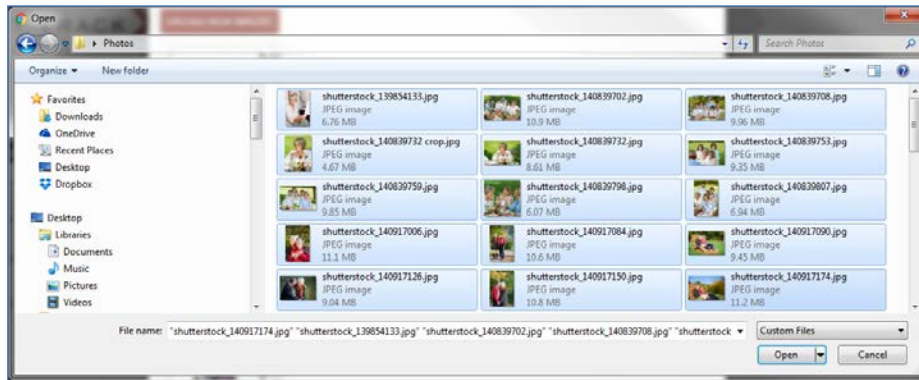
Open

Photos

Search Photos

Organize ▾ New folder

Favorites
Downloads
OneDrive
Recent Places
Desktop
Dropbox

Desktop
Libraries
Documents
Music
Pictures
Videos

shutterstock_139854133.jpg
JPEG image
6.76 MB

shutterstock_140839702.jpg
JPEG image
10.9 MB

shutterstock_140839708.jpg
JPEG image
9.96 MB

shutterstock_140839732 crop.jpg
JPEG image
4.67 MB

shutterstock_140839732.jpg
JPEG image
8.61 MB

shutterstock_140839753.jpg
JPEG image
9.35 MB

shutterstock_140839759.jpg
JPEG image
9.85 MB

shutterstock_140839798.jpg
JPEG image
6.07 MB

shutterstock_140839807.jpg
JPEG image
6.94 MB

shutterstock_140917006.jpg
JPEG image
11.1 MB

shutterstock_140917084.jpg
JPEG image
10.6 MB

shutterstock_140917090.jpg
JPEG image
9.45 MB

shutterstock_140917126.jpg
JPEG image
9.04 MB

shutterstock_140917150.jpg
JPEG image
10.8 MB

shutterstock_140917174.jpg
JPEG image
11.2 MB

File name: "shutterstock_140917174.jpg" "shutterstock_139854133.jpg" "shutterstock_140839702.jpg" "shutterstock_140839708.jpg" "shutterstock

Custom Files

Open

Cancel